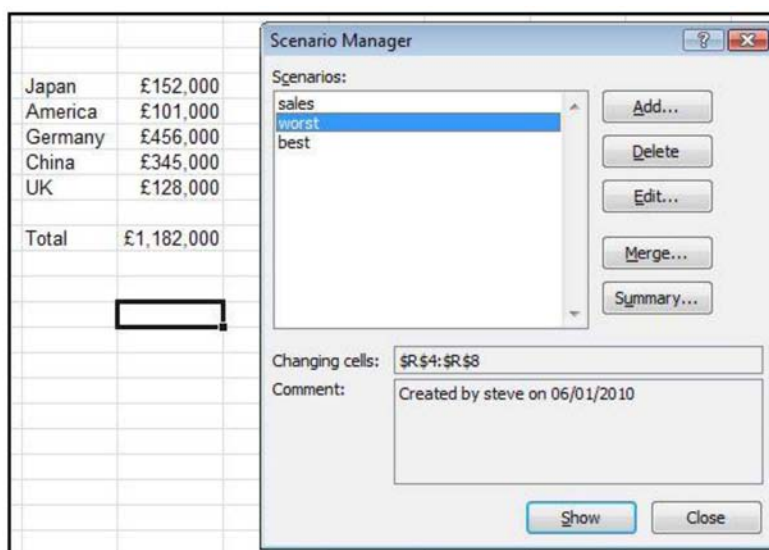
| | |
|---|---|
| Japan | £152,000 |
| America | £101,000 |
| Germany | £456,000 |
| China | £345,000 |
| UK | £128,000 |
| | |
| Total | £1,182,000 |

Scenario Manager

?

Scenarios:

sales
worst
best

Add...

Delete

Edit...

Merge...

Summary...

Changing cells: $R$4:$R$8

Comment: Created by steve on 06/01/2010

Show

Close